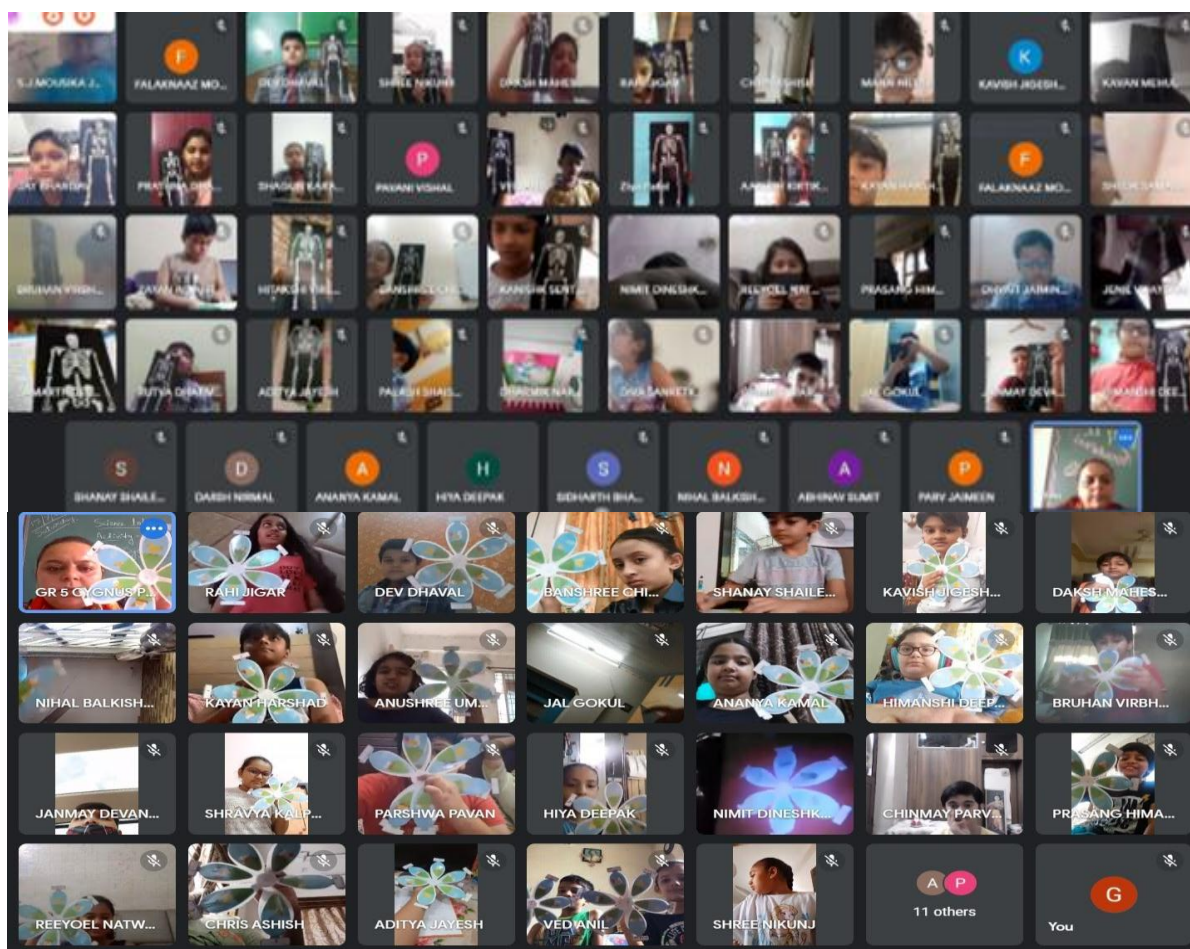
S.J MOUSIKA J... F FALAKNAAZ MO... DEV DHAVAL SHREE NIKUNJ DAKSH MAHES... CHINMAY MANN NIL... K KAVISH JIGESH... KAYAN MEHUL

JAY BHARDA PRATYUSHA SHAGUN P PAVANI VISHAL ZIYA F FALAKNAAZ MO...

BRUHAN VIRBH... KAYAN HIMANSHI BANSHREE CHI... KANISHK NIMIT DINESH... REEYOEL NAT... PRASANG HIM... DHVANIT JAIMIN JENIL

AADITYA ADITYA JAYESH PALASH SHAH... DIVA SANKET JAL GOKUL JANMAY DEVA...

S SHANAY SHAILE... D DARSH NIRMAL A ANANYA KAMAL H HIYA DEEPAK S SIDHARTH BHA... N NIHAL BALKISH... A ABHINAV SUMIT P PARV JAIMEEN

GR 5 CYGNUS P... RAHI JIGAR DEV DHAVAL BANSHREE CHI... SHANAY SHAILE... KAVISH JIGESH... DAKSH MAHES...

NIHAL BALKISH... KAYAN HARSHAD ANUSHREE UM... JAL GOKUL ANANYA KAMAL HIMANSHI DEEP... BRUHAN VIRBH...

JANMAY DEVAN... SHRAVYA KALP... PARSHWA PAVAN HIYA DEEPAK NIMIT DINESHK... CHINMAY PARV... PRASANG HIMA...

REEYOEL NATW... CHRIS ASHISH ADITYA JAYESH VED ANIL SHREE NIKUNJ A P 11 others G You